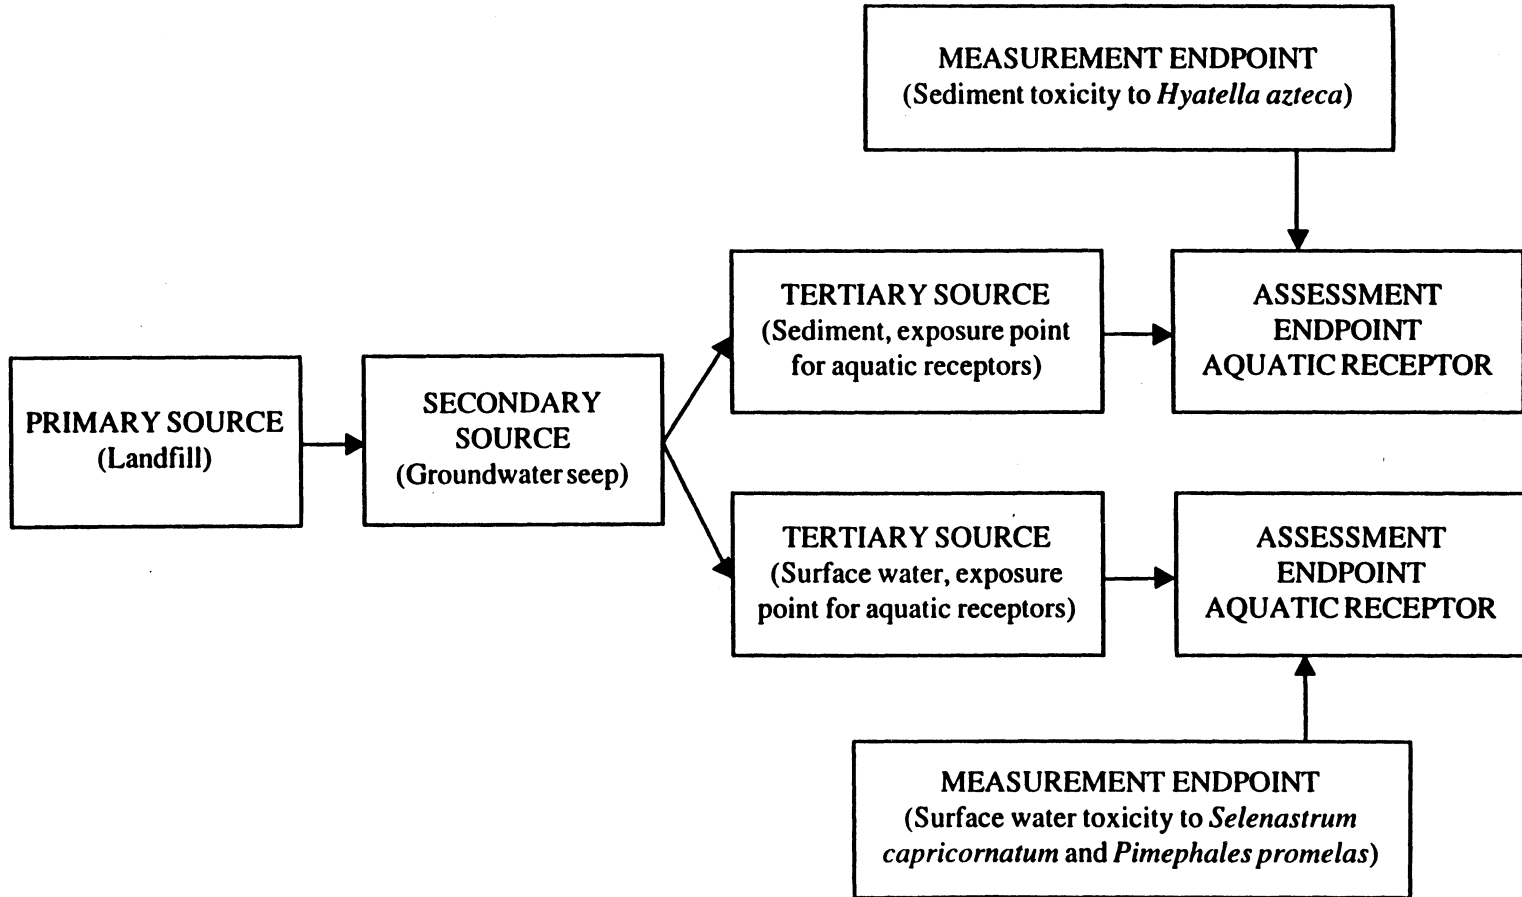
MEASUREMENT ENDPOINT
(Sediment toxicity to Hyatella azteca)

PRIMARY SOURCE
(Landfill)

SECONDARY SOURCE
(Groundwater seep)

TERTIARY SOURCE
(Sediment, exposure point for aquatic receptors)

ASSESSMENT ENDPOINT AQUATIC RECEPTOR

TERTIARY SOURCE
(Surface water, exposure point for aquatic receptors)

ASSESSMENT ENDPOINT AQUATIC RECEPTOR

MEASUREMENT ENDPOINT
(Surface water toxicity to Selenastrum capricornatum and Pimephales promelas)